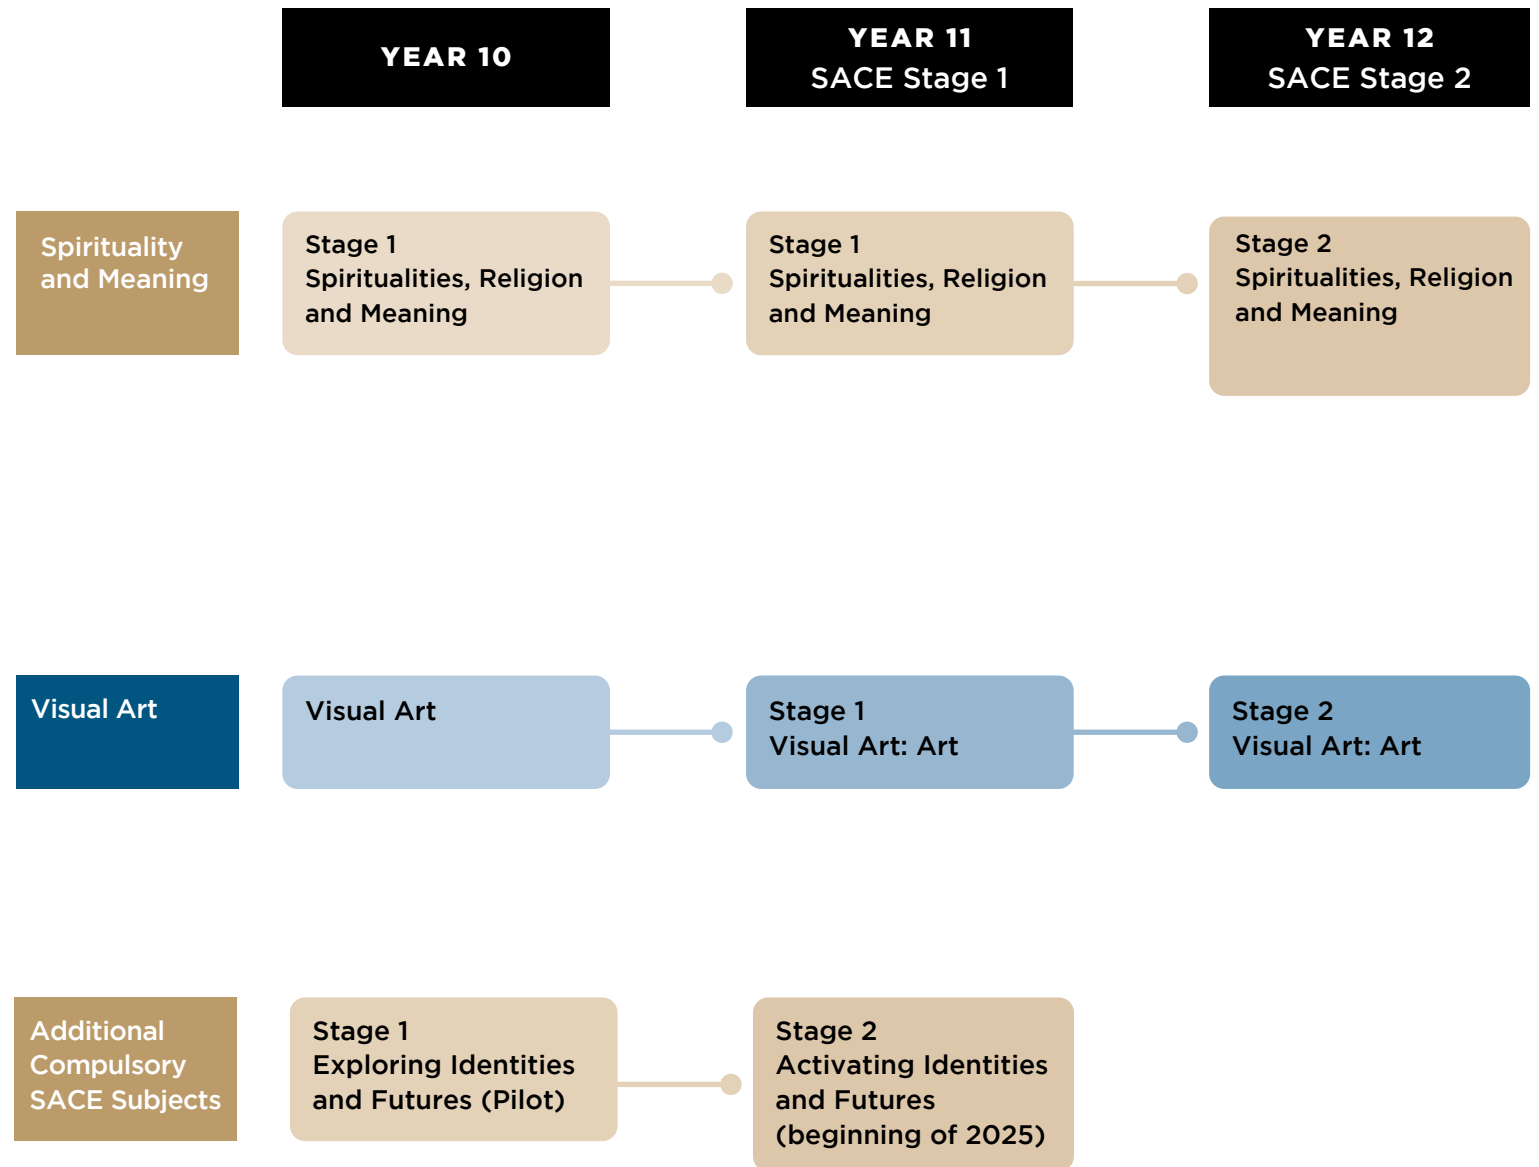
YEAR 10

YEAR 11
SACE Stage 1

YEAR 12
SACE Stage 2

Spirituality and Meaning

Stage 1
Spiritualities, Religion and Meaning

Stage 1
Spiritualities, Religion and Meaning

Stage 2
Spiritualities, Religion and Meaning

Visual Art

Visual Art

Stage 1
Visual Art: Art

Stage 2
Visual Art: Art

Additional Compulsory SACE Subjects

Stage 1
Exploring Identities and Futures (Pilot)

Stage 2
Activating Identities and Futures (beginning of 2025)